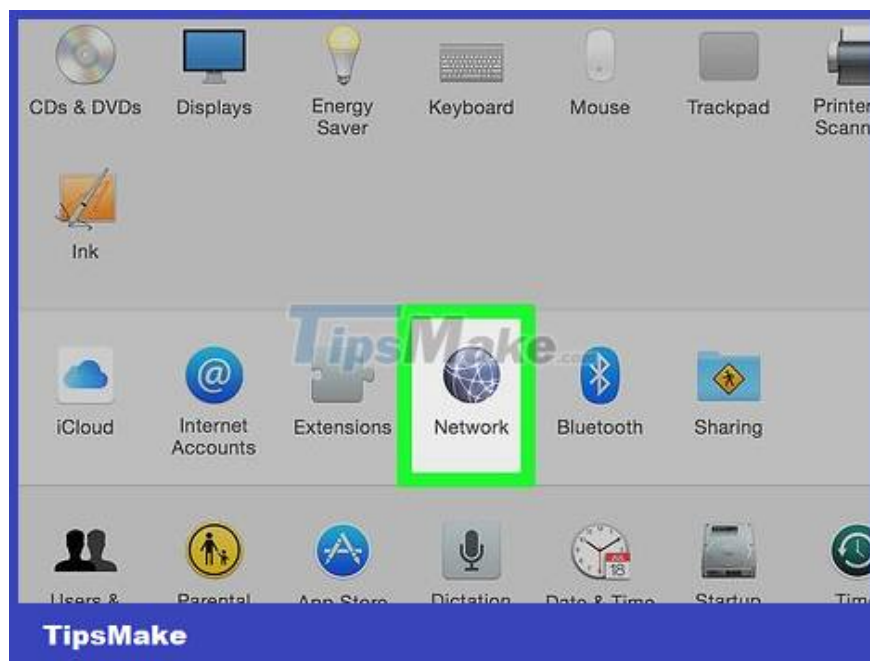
CDs & DVDs
Displays
Energy Saver
Keyboard
Mouse
Trackpad
Printer Scann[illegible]

Ink

TipsMake.com

iCloud
Internet Accounts
Extensions
Network
Bluetooth
Sharing

Users & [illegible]
Parental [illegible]
App Store
Dictation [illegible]
Date & Time
Startup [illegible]
Tim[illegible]

18

TipsMake